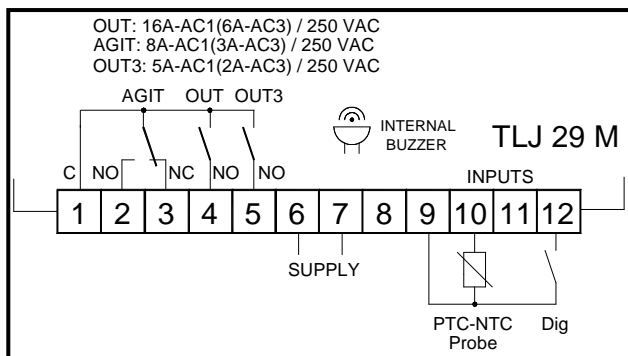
OUT: 16A-AC1(6A-AC3) / 250 VAC
AGIT: 8A-AC1(3A-AC3) / 250 VAC
OUT3: 5A-AC1(2A-AC3) / 250 VAC

AGIT OUT OUT3

INTERNAL BUZZER

TLJ 29 M

C NO NC NO NO

INPUTS

| 1 | 2 | 3 | 4 | 5 | 6 | 7 | 8 | 9 | 10 | 11 | 12 |
|---|---|---|---|---|---|---|---|---|---|---|---|

SUPPLY

PTC-NTC Probe

Dig